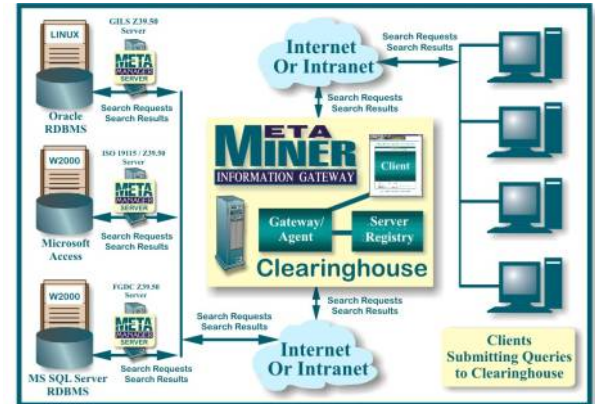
LINUX

GILS Z39.50 Server

META MANAGER SERVER

Oracle RDBMS

Search Requests
Search Results

W2000

ISO 19115 / Z39.50 Server

META MANAGER SERVER

Microsoft Access

Search Requests
Search Results

W2000

FGDC Z39.50 Server

META MANAGER SERVER

MS SQL Server RDBMS

Search Requests
Search Results

Search Requests
Search Results

Internet Or Intranet

Search Requests
Search Results

Search Requests
Search Results

META MINER
INFORMATION GATEWAY

Client

Gateway/ Agent

Server Registry

Clearinghouse

Search Requests
Search Results

Internet Or Intranet

Clients Submitting Queries to Clearinghouse